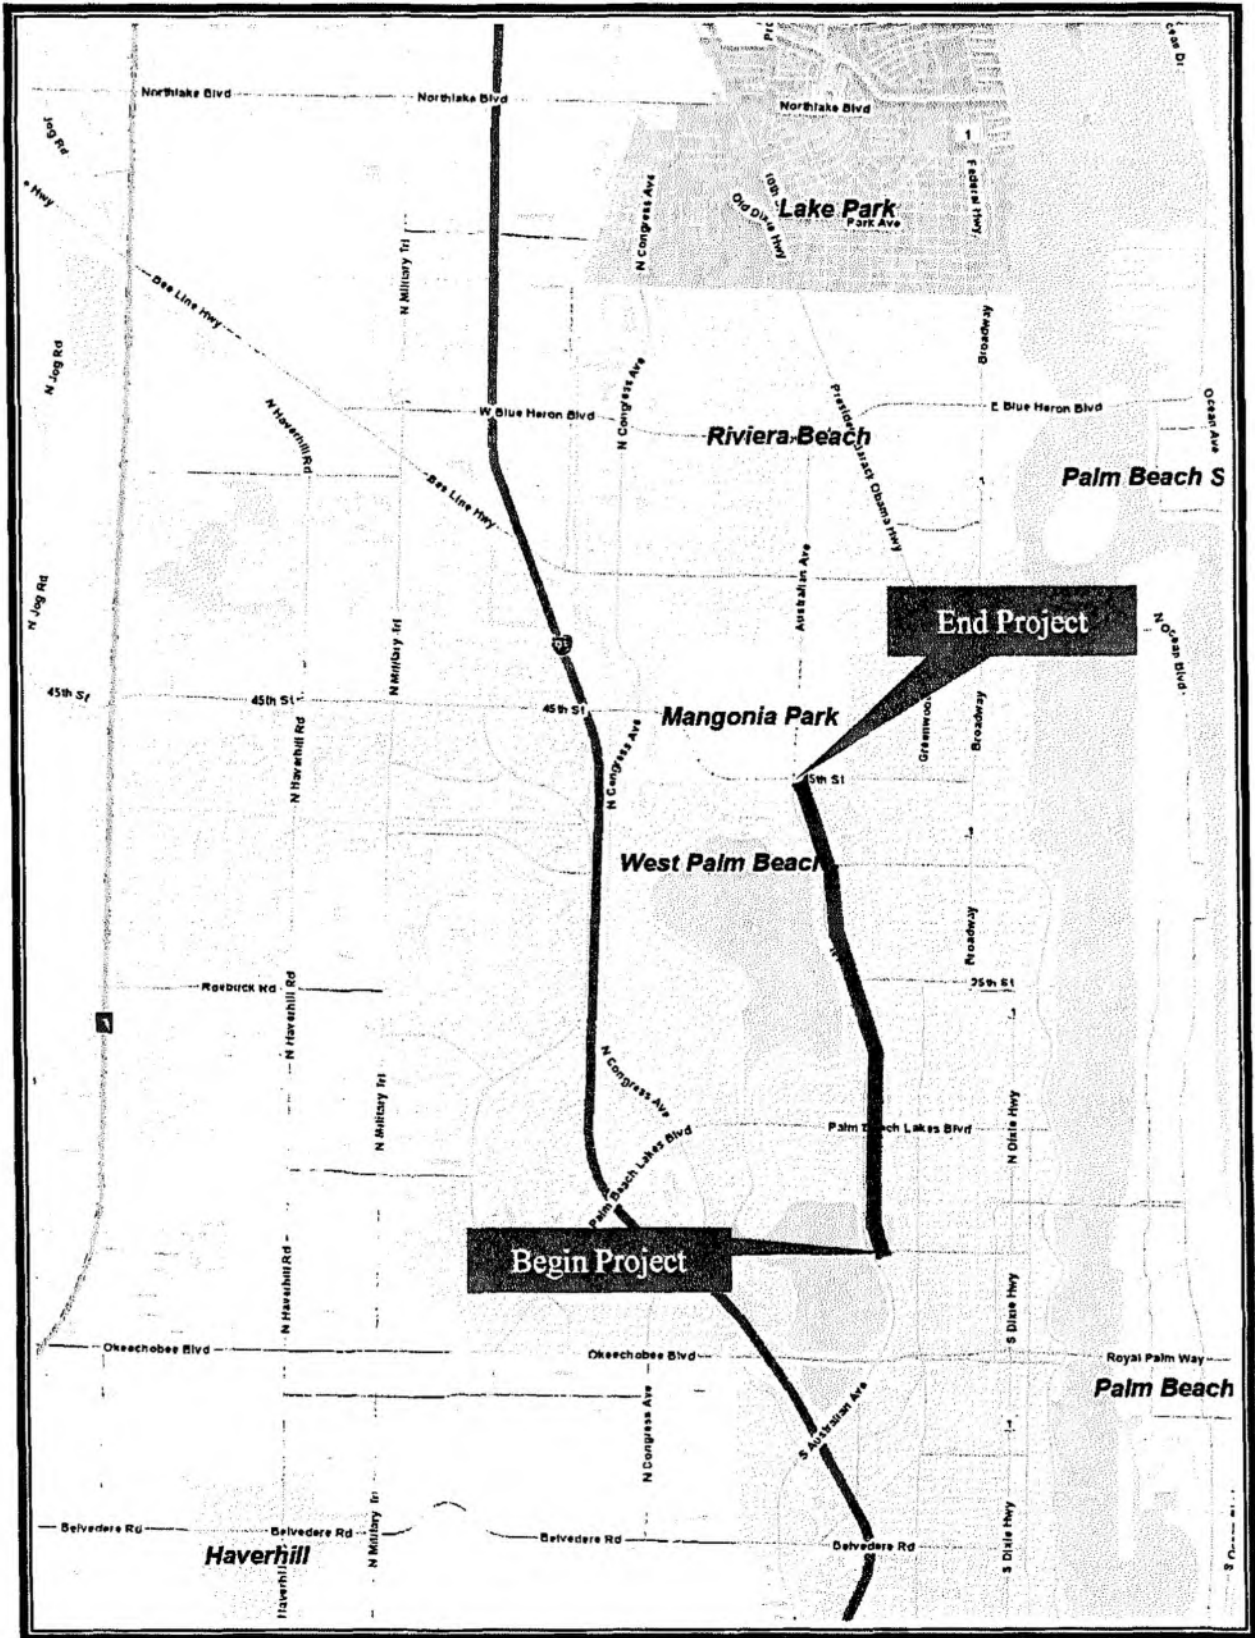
Northlake Blvd
Northlake Blvd
Northlake Blvd
Jog Rd
Hwy
Lake Park
Park Ave
10th
Old Dixie Hwy
N Congress Ave
Federal Hwy
1
N Military Trl
Bee Line Hwy
N Jog Rd
Broadway
N Congress Ave
President Barack Obama Hwy
E Blue Heron Blvd
Ocean Ave
N Haverhill Rd
W Blue Heron Blvd
N Congress Ave
Riviera Beach
Palm Beach S
Bee Line Hwy
Australian Ave
N Jog Rd
N Military Trl
95
End Project
N Ocean Blvd
45th St
45th St
45th St
Mangonia Park
N Haverhill Rd
N Congress Ave
Greenwood
Broadway
5th St
West Palm Beach
Broadway
Roebuck Rd
N Haverhill Rd
25th St
N Military Trl
N Congress Ave
Palm Beach Lakes Blvd
Palm Beach Lakes Blvd
N Dixie Hwy
Palm Beach Lakes Blvd
Begin Project
N Haverhill Rd
S Dixie Hwy
Okeechobee Blvd
Okeechobee Blvd
Royal Palm Way
Palm Beach
N Congress Ave
S Australian Ave
Belvedere Rd
Belvedere Rd
Belvedere Rd
Belvedere Rd
Haverhill
N Military Trl
Haverhill
S Dixie Hwy